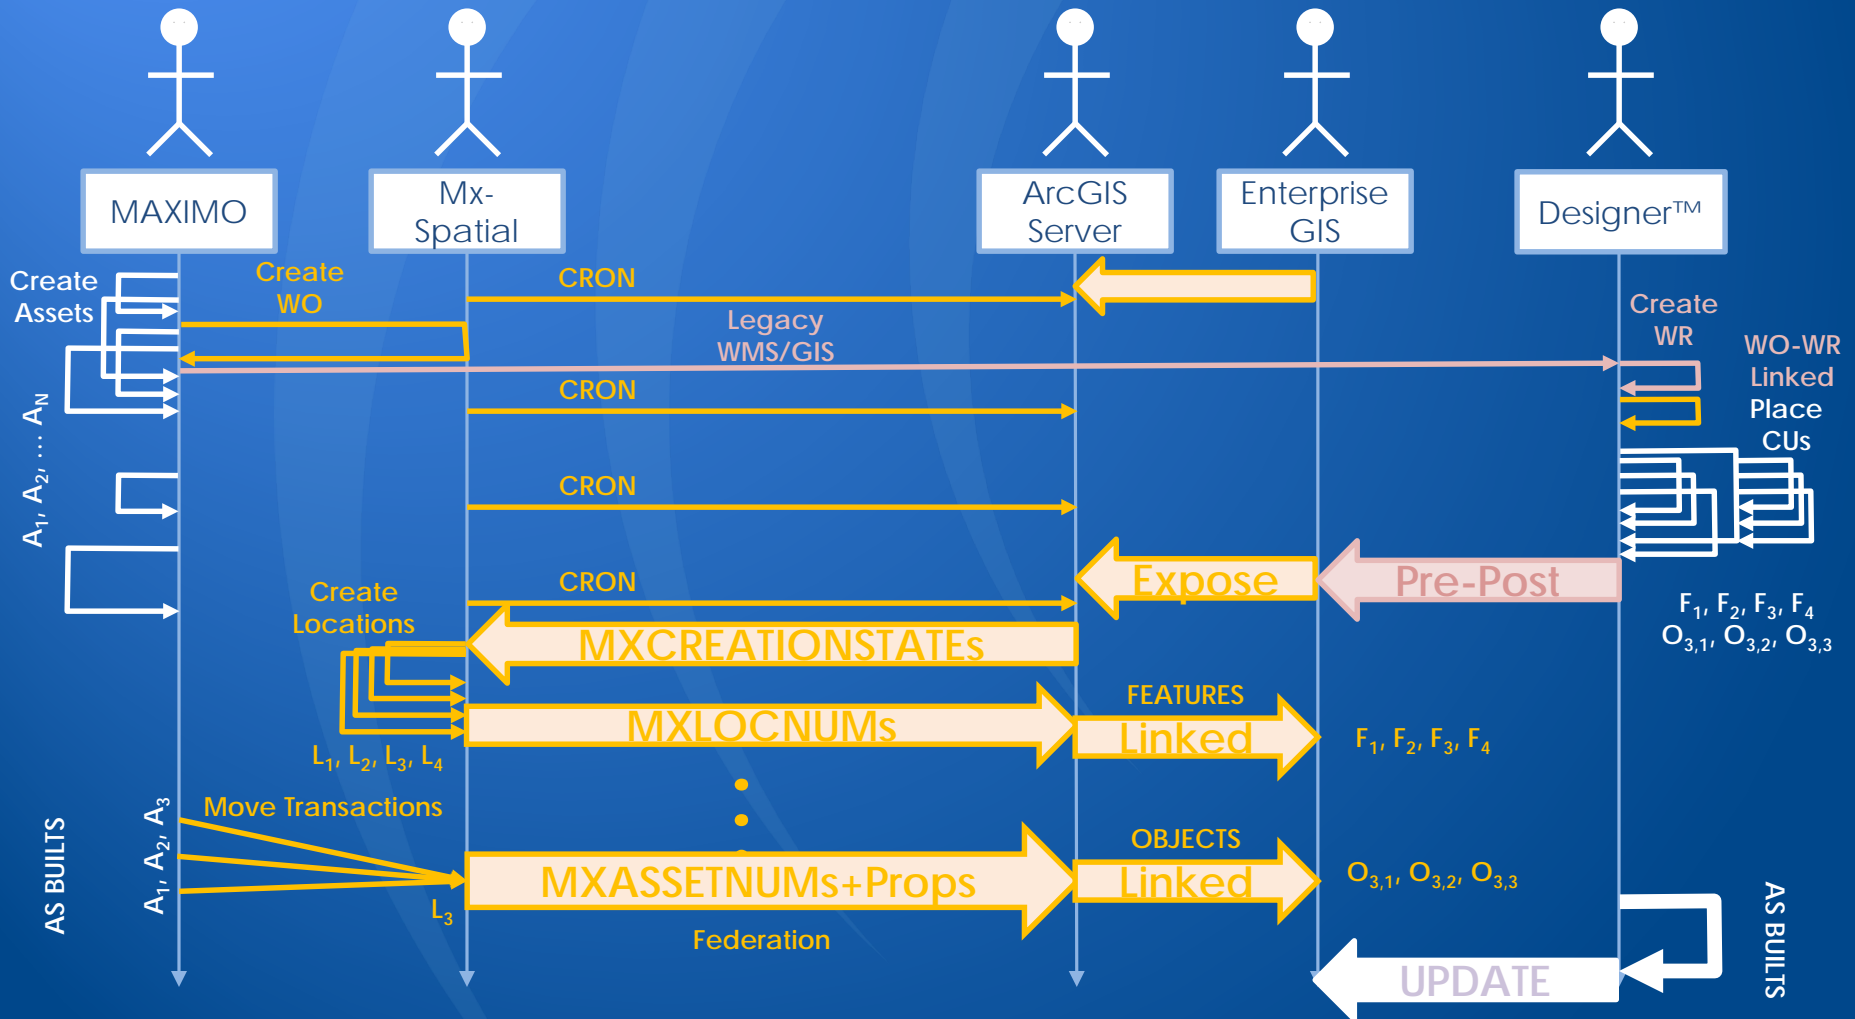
MAXIMO

Mx-Spatial

ArcGIS Server

Enterprise GIS

Designer™

Create Assets

Create WO

CRON

Legacy WMS/GIS

Create WR

WO-WR Linked

Place CUs

$A_1, A_2, \ldots A_N$

CRON

CRON

CRON

Expose

Pre-Post

$F_1, F_2, F_3, F_4$
$O_{3,1}, O_{3,2}, O_{3,3}$

Create Locations

MXCREATIONSTATEs

FEATURES

MXLOCNUMs

Linked

$F_1, F_2, F_3, F_4$

$L_1, L_2, L_3, L_4$

Move Transactions

$A_1, A_2, A_3$

AS BUILTS

OBJECTS

MXASSETNUMs+Props

Linked

$O_{3,1}, O_{3,2}, O_{3,3}$

$L_3$

Federation

UPDATE

AS BUILTS